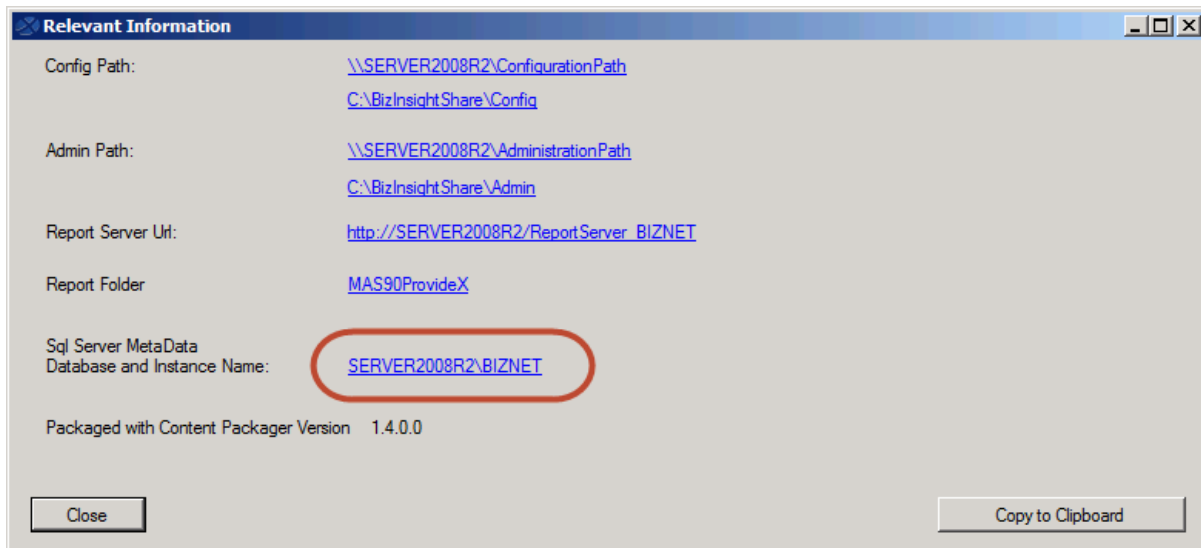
Relevant Information

Config Path: \\SERVER2008R2\ConfigurationPath
C:\BizInsightShare\Config

Admin Path: \\SERVER2008R2\AdministrationPath
C:\BizInsightShare\Admin

Report Server Url: http://SERVER2008R2/ReportServer_BIZNET

Report Folder MAS90ProvideX

Sql Server MetaData Database and Instance Name: SERVER2008R2\BIZNET

Packaged with Content Packager Version 1.4.0.0

Close

Copy to Clipboard